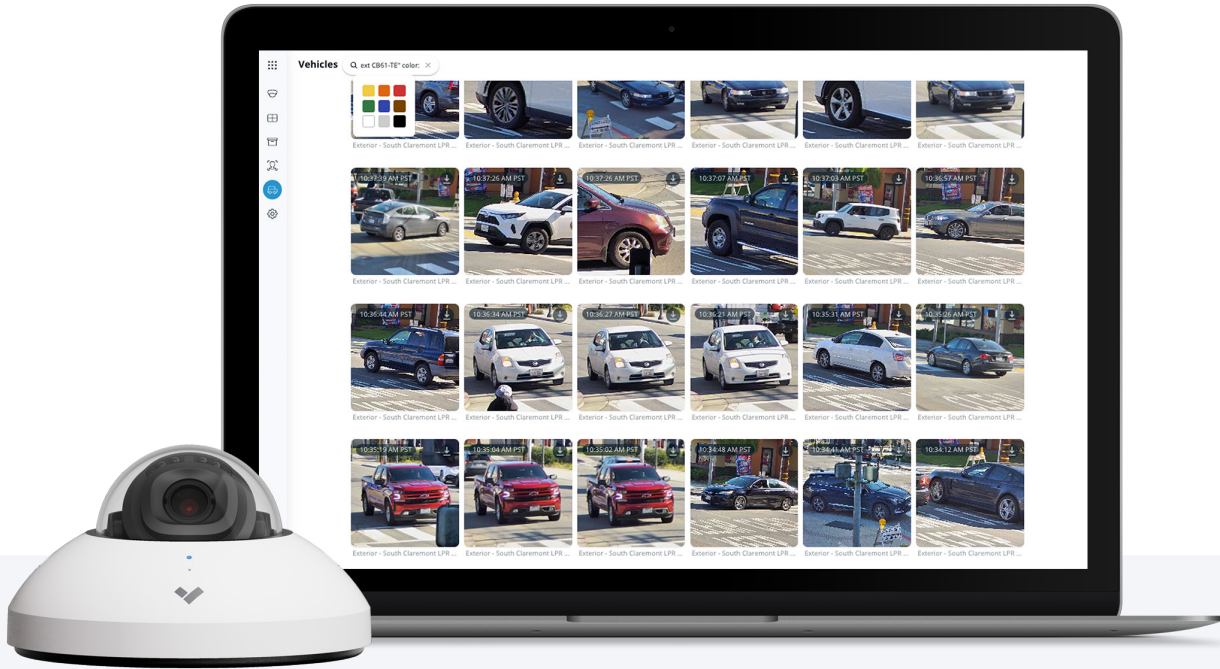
Vehicles

ext CB61-TE" color: ×

Exterior - South Claremont LPR ...
Exterior - South Claremont LPR ...
Exterior - South Claremont LPR ...
Exterior - South Claremont LPR ...
Exterior - South Claremont LPR ...
Exterior - South Claremont LPR ...

10:37:39 AM PST
Exterior - South Claremont LPR ...
10:37:26 AM PST
Exterior - South Claremont LPR ...
10:37:26 AM PST
Exterior - South Claremont LPR ...
10:37:07 AM PST
Exterior - South Claremont LPR ...
10:37:03 AM PST
Exterior - South Claremont LPR ...
10:36:57 AM PST
Exterior - South Claremont LPR ...

10:36:44 AM PST
Exterior - South Claremont LPR ...
10:36:34 AM PST
Exterior - South Claremont LPR ...
10:36:27 AM PST
Exterior - South Claremont LPR ...
10:36:21 AM PST
Exterior - South Claremont LPR ...
10:35:31 AM PST
Exterior - South Claremont LPR ...
10:35:26 AM PST
Exterior - South Claremont LPR ...

10:35:19 AM PST
Exterior - South Claremont LPR ...
10:35:04 AM PST
Exterior - South Claremont LPR ...
10:35:02 AM PST
Exterior - South Claremont LPR ...
10:34:48 AM PST
Exterior - South Claremont LPR ...
10:34:41 AM PST
Exterior - South Claremont LPR ...
10:34:12 AM PST
Exterior - South Claremont LPR ...